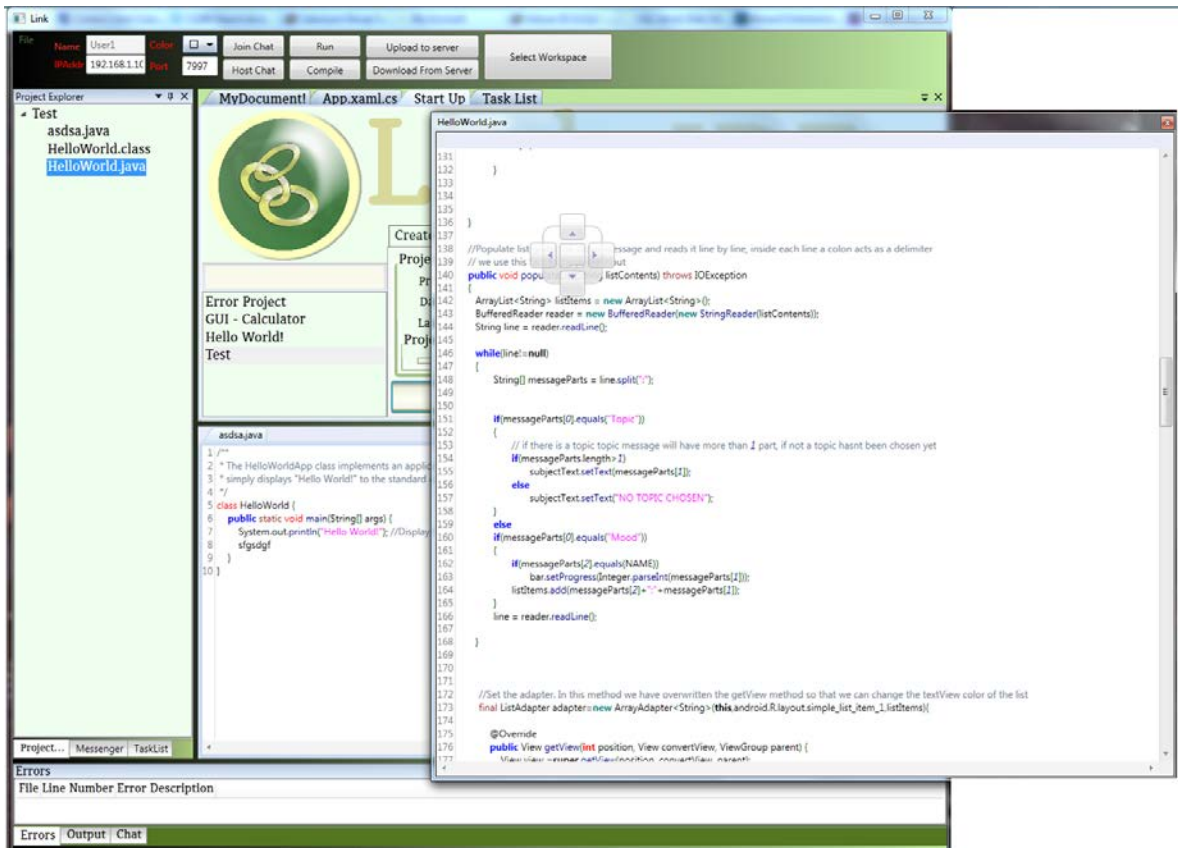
Link

File Name User1 Color IPAddr 192.168.1.10 Port 7997 Join Chat Host Chat Run Compile Upload to server Download From Server Select Workspace

Project Explorer
Test
asdsa.java
HelloWorld.class
HelloWorld.java

MyDocument! App.xaml.cs Start Up Task List

Create
Proje
Pr
Da
La
Proje

Error Project
GUI - Calculator
Hello World!
Test

asdsa.java
1 /**
2 * The HelloWorldApp class implements an appli
3 * simply displays "Hello World!" to the standard
4 */
5 class HelloWorld {
6 public static void main(String[] args) {
7 System.out.println("Hello World!"); //Display
8 sfgsdgf
9 }
10 }

Project... Messenger TaskList

Errors
File Line Number Error Description

Errors Output Chat

HelloWorld.java
131
132 }
133
134
135
136 }
137
138 //Populate list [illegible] message and reads it line by line, inside each line a colon acts as a delimiter
139 // we use this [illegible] out
140 public void popu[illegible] listContents) throws IOException
141 {
142 ArrayList<String> listItems = new ArrayList<String>();
143 BufferedReader reader = new BufferedReader(new StringReader(listContents));
144 String line = reader.readLine();
145
146 while(line!=null)
147 {
148 String[] messageParts = line.split(":");
149
150
151 if(messageParts[0].equals("Topic"))
152 {
153 // if there is a topic topic message will have more than 1 part, if not a topic hasnt been chosen yet
154 if(messageParts.length>1)
155 subjectText.setText(messageParts[1]);
156 else
157 subjectText.setText("NO TOPIC CHOSEN");
158 }
159 else
160 if(messageParts[0].equals("Mood"))
161 {
162 if(messageParts[2].equals(NAME))
163 bar.setProgress(Integer.parseInt(messageParts[1]));
164 listItems.add(messageParts[2]+":"+messageParts[1]);
165 }
166 line = reader.readLine();
167
168 }
169
170
171
172 //Set the adapter. In this method we have overwritten the getView method so that we can change the textView color of the list
173 final ListAdapter adapter=new ArrayAdapter<String>(this.android.R.layout.simple_list_item_1.listItems){
174
175 @Override
176 public View getView(int position, View convertView, ViewGroup parent) {
177 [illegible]